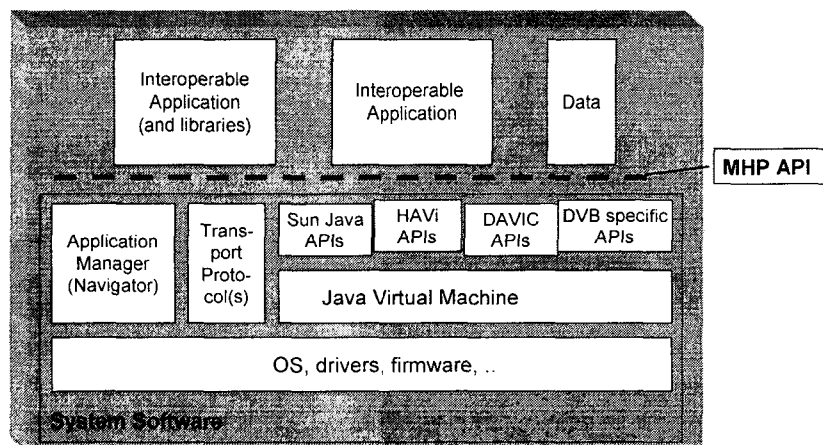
Interoperable Application (and libraries)

Interoperable Application

Data

MHP API

Application Manager (Navigator)

Transport Protocol(s)

Sun Java APIs

HAVi APIs

DAVIC APIs

DVB specific APIs

Java Virtual Machine

OS, drivers, firmware, ..

System Software